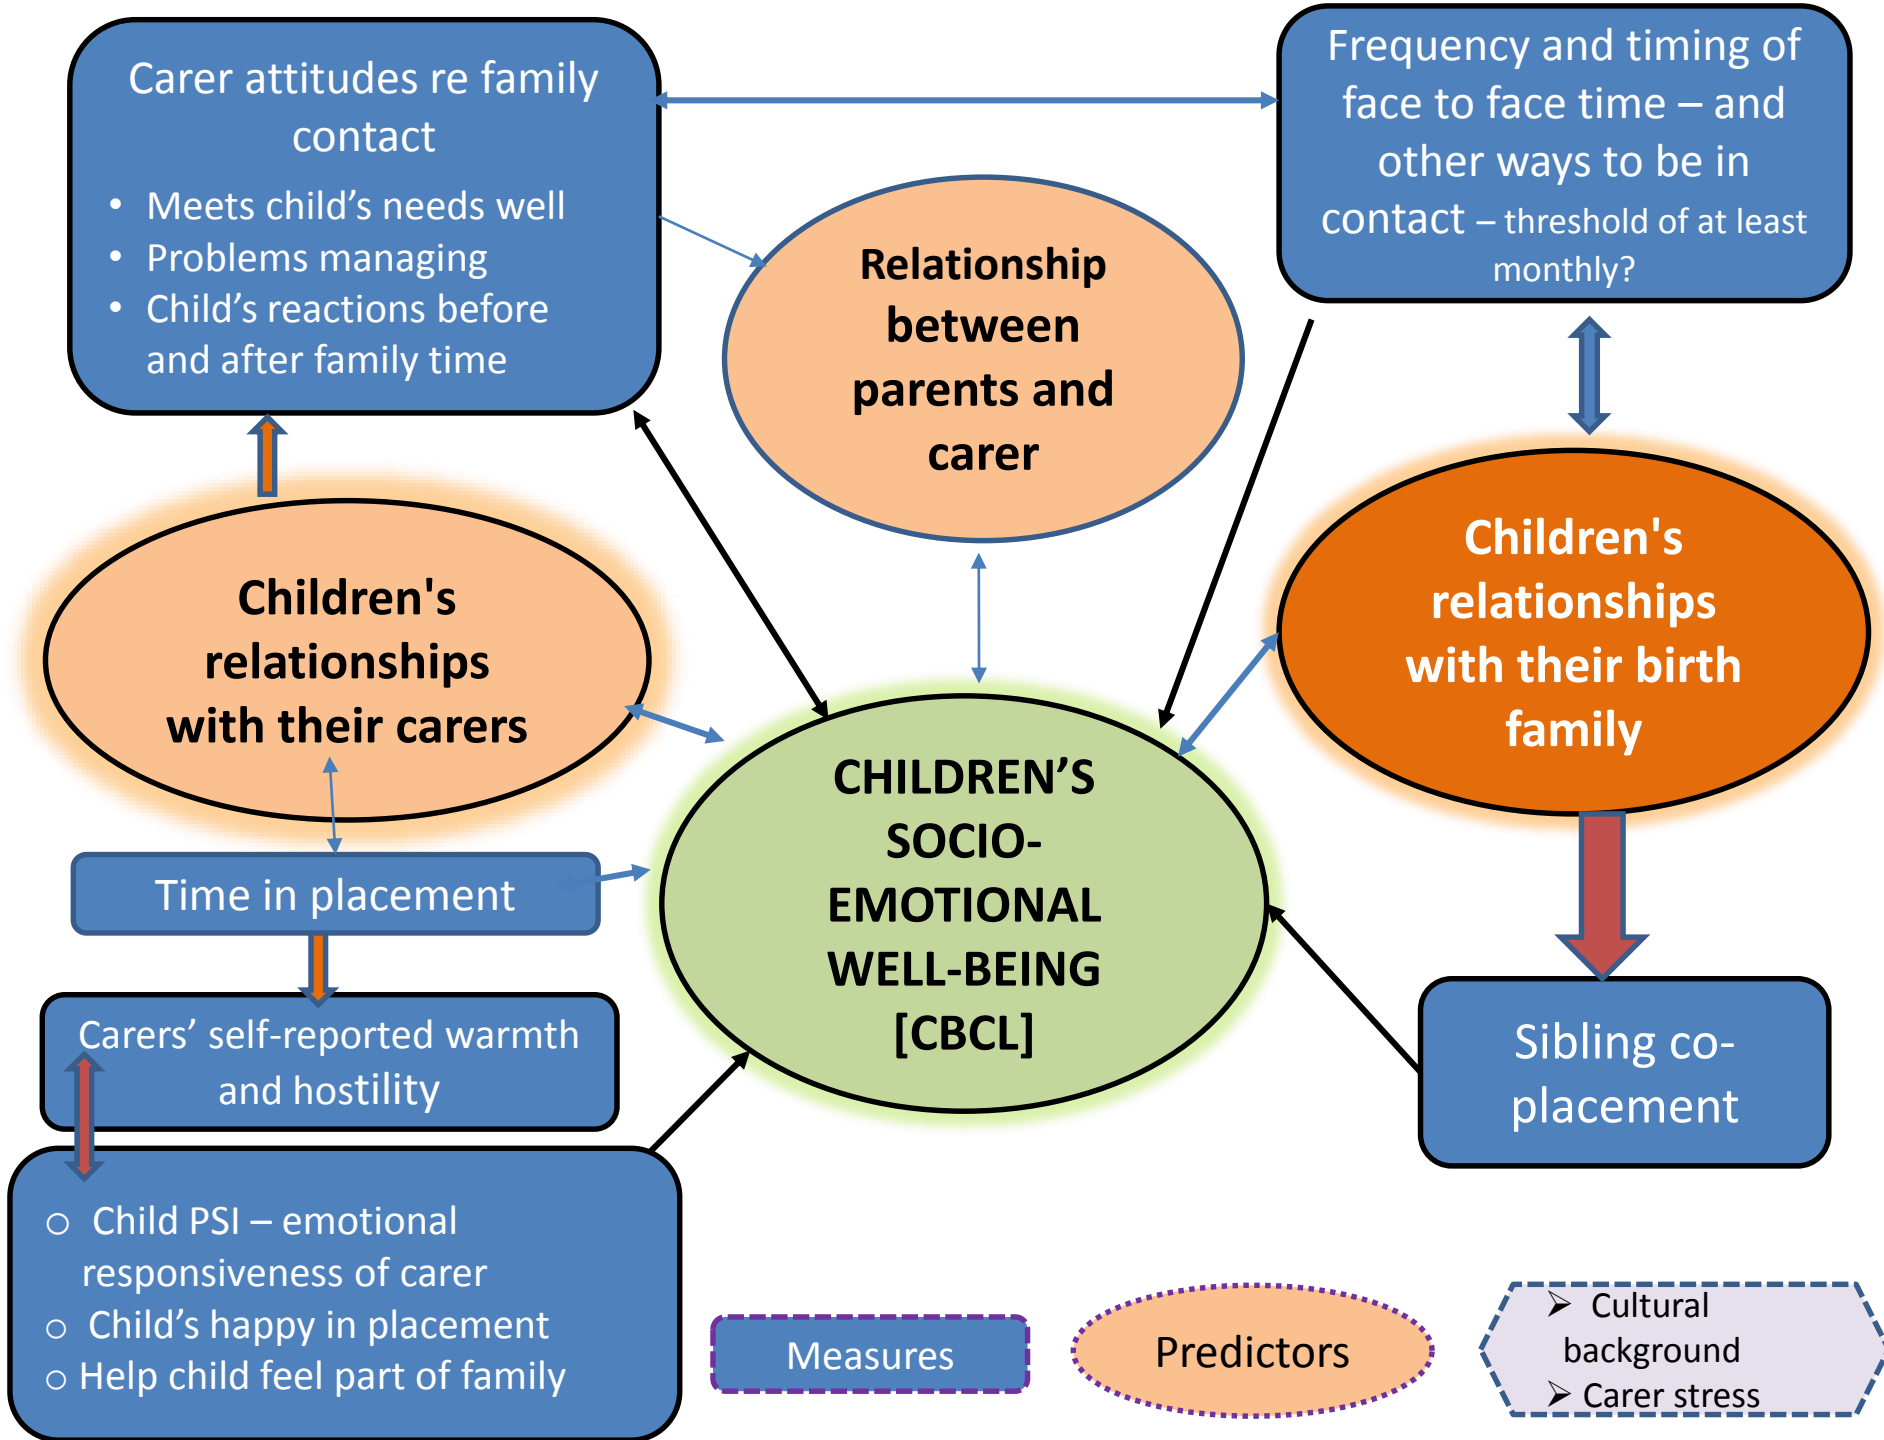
Carer attitudes re family contact

- Meets child's needs well
- Problems managing
- Child's reactions before and after family time

Frequency and timing of face to face time – and other ways to be in contact – threshold of at least monthly?

Relationship between parents and carer

Children's relationships with their carers

Children's relationships with their birth family

CHILDREN'S SOCIO-EMOTIONAL WELL-BEING [CBCL]

Time in placement

Carers' self-reported warmth and hostility

Sibling co-placement

○ Child PSI – emotional responsiveness of carer
○ Child's happy in placement
○ Help child feel part of family

Measures

Predictors

➢ Cultural background
➢ Carer stress